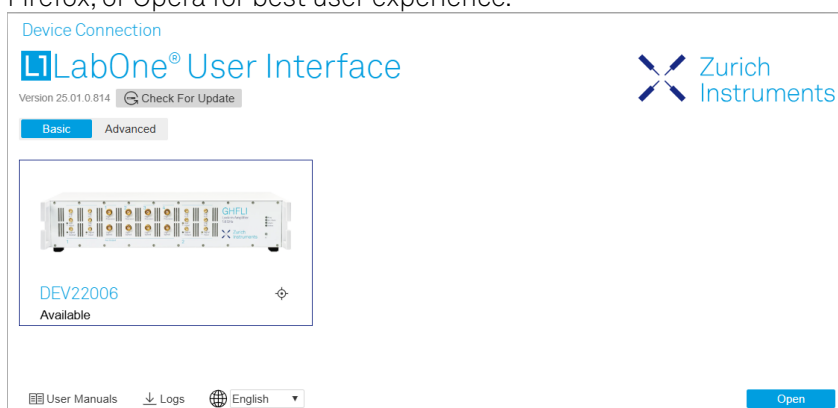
Firefox, or Opera for best user experience.

Device Connection

LabOne® User Interface

Version 25.01.0.814 Check For Update

Zurich Instruments

Basic Advanced

GHFLI

DEV22006

Available

User Manuals Logs English

Open